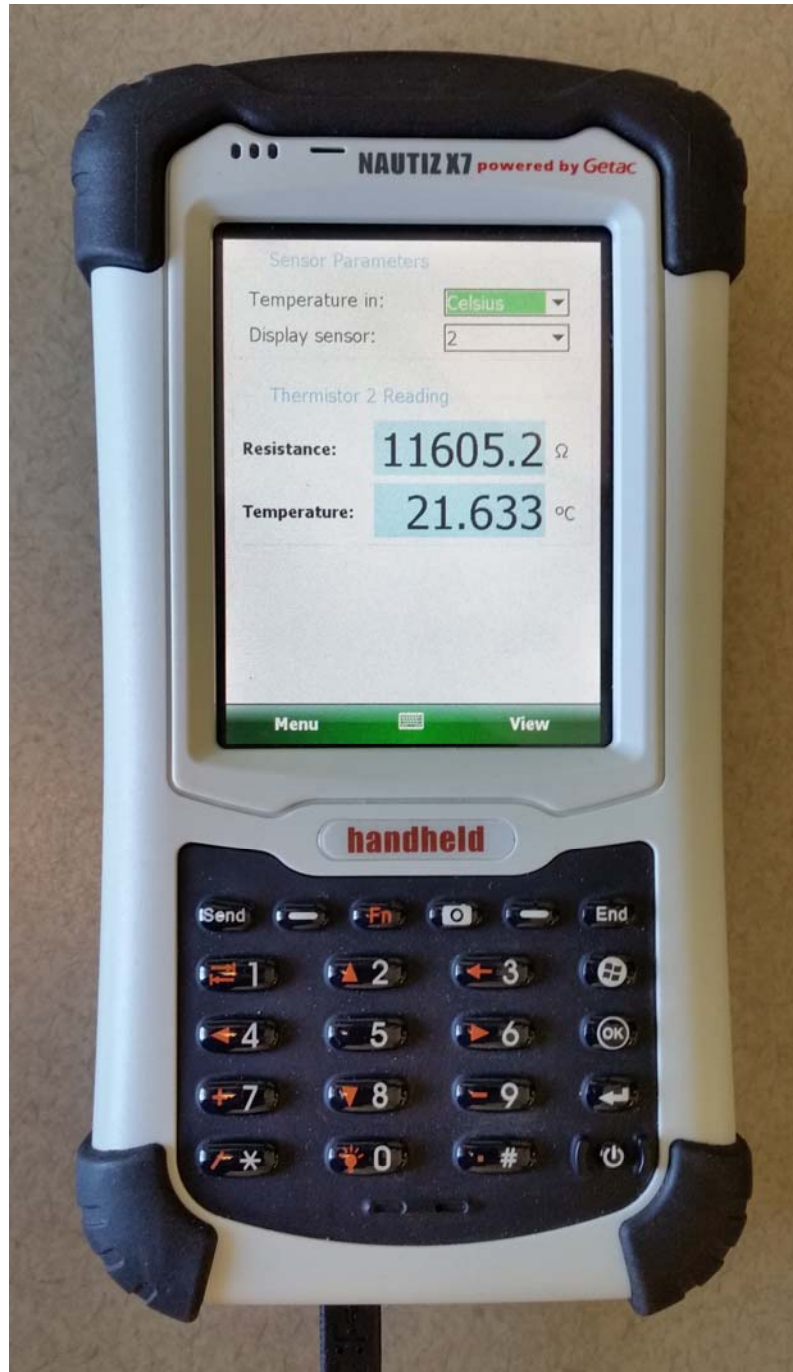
NAUTIZ X7 powered by Getac

Sensor Parameters

Temperature in: Celsius

Display sensor: 2

Thermistor 2 Reading

Resistance: 11605.2 Ω

Temperature: 21.633 ºC

Menu View

handheld

Send Fn End

1 2 3

4 5 6 OK

7 8 9

* 0 #